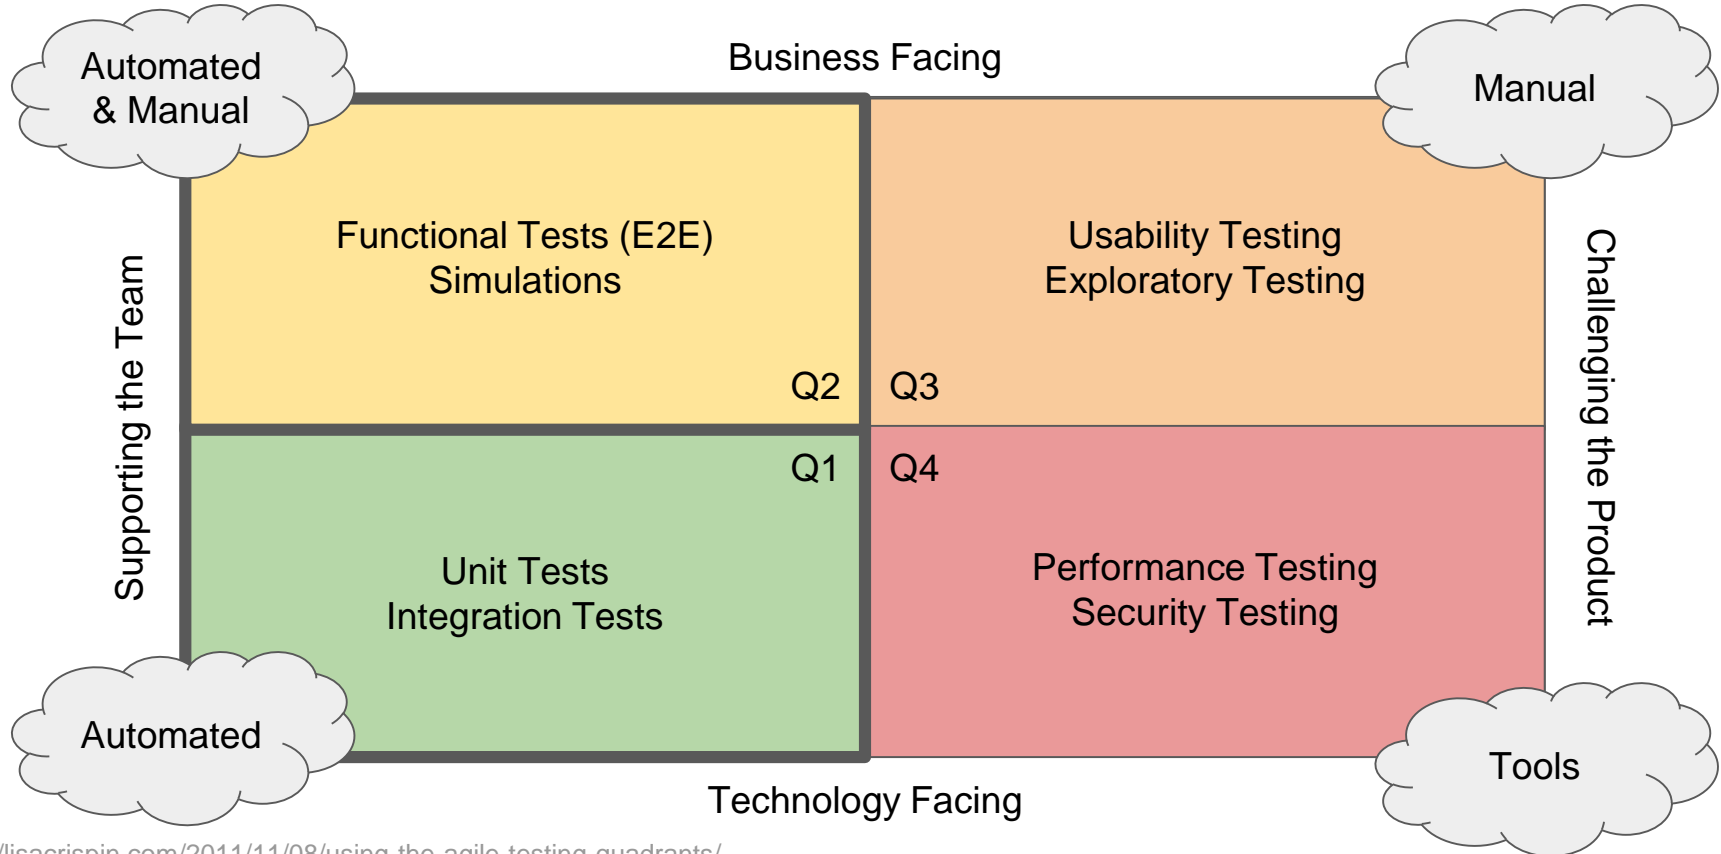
Automated & Manual

Business Facing

Manual

Supporting the Team

Functional Tests (E2E)
Simulations

Q2

Q3

Usability Testing
Exploratory Testing

Challenging the Product

Q1

Q4

Unit Tests
Integration Tests

Performance Testing
Security Testing

Automated

Technology Facing

Tools

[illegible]lisacrispin.com/2011/11/08/using-the-agile-testing-quadrants/